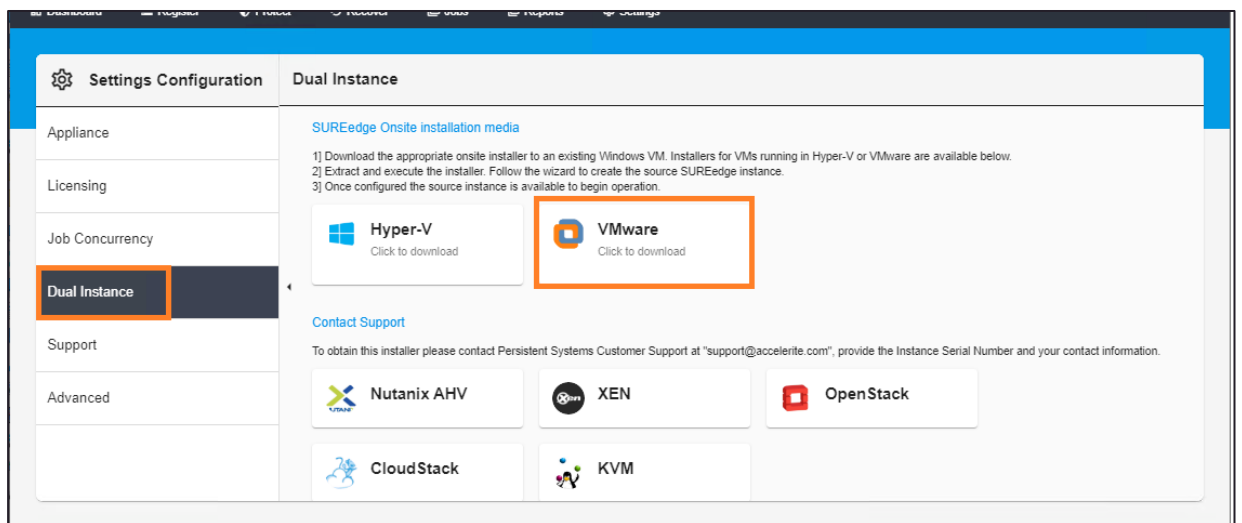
Dashboard Register Protect Recover Jobs Reports Settings

Settings Configuration

Dual Instance

Appliance

Licensing

Job Concurrency

Dual Instance

Support

Advanced

SUREedge Onsite installation media

1] Download the appropriate onsite installer to an existing Windows VM. Installers for VMs running in Hyper-V or VMware are available below.
2] Extract and execute the installer. Follow the wizard to create the source SUREedge instance.
3] Once configured the source instance is available to begin operation.

Hyper-V
Click to download

VMware
Click to download

Contact Support

To obtain this installer please contact Persistent Systems Customer Support at "support@accelerite.com", provide the Instance Serial Number and your contact information.

Nutanix AHV

XEN

OpenStack

CloudStack

KVM